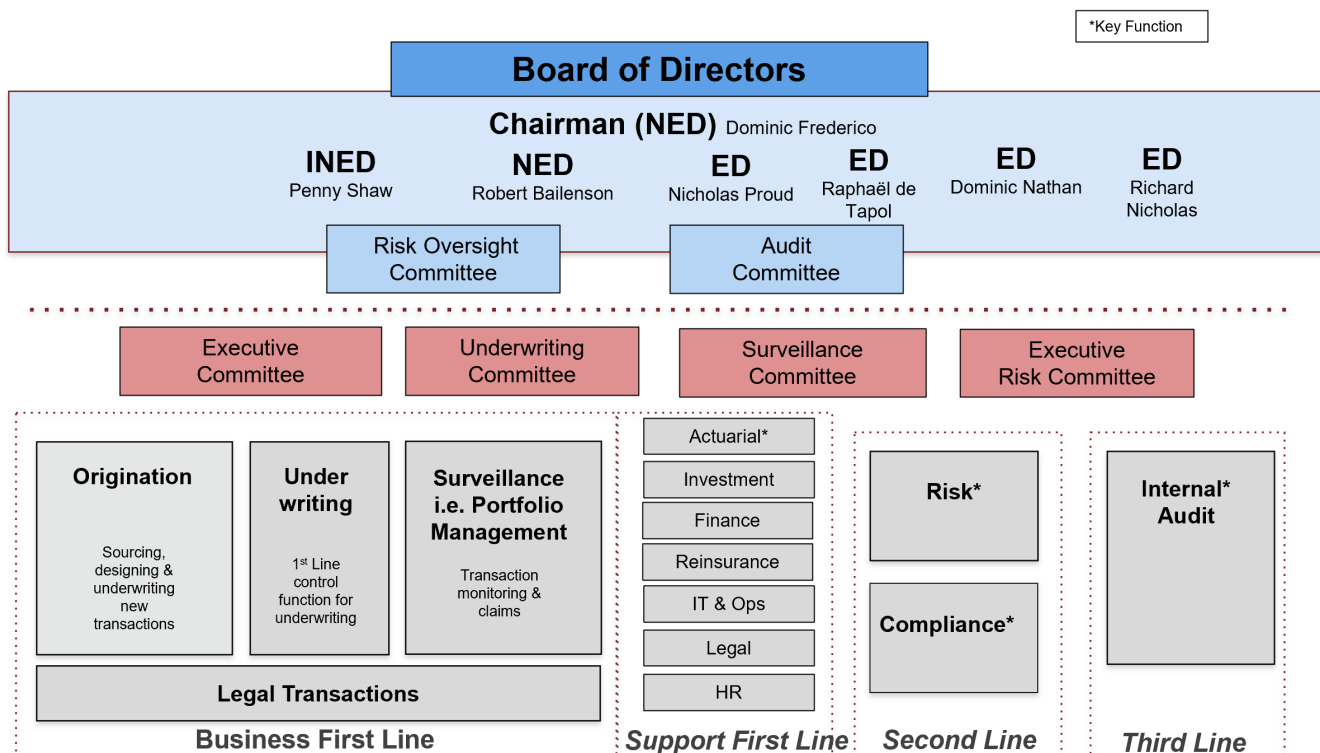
*Key Function

Board of Directors

Chairman (NED) Dominic Frederico

INED
Penny Shaw

NED
Robert Bailenson

ED
Nicholas Proud

ED
Raphaël de Tapol

ED
Dominic Nathan

ED
Richard Nicholas

Risk Oversight Committee

Audit Committee

Executive Committee

Underwriting Committee

Surveillance Committee

Executive Risk Committee

Origination

Sourcing, designing & underwriting new transactions

Under writing

1st Line control function for underwriting

Surveillance i.e. Portfolio Management

Transaction monitoring & claims

Legal Transactions

Business First Line

Actuarial*

Investment

Finance

Reinsurance

IT & Ops

Legal

HR

Support First Line

Risk*

Compliance*

Second Line

Internal* Audit

Third Line